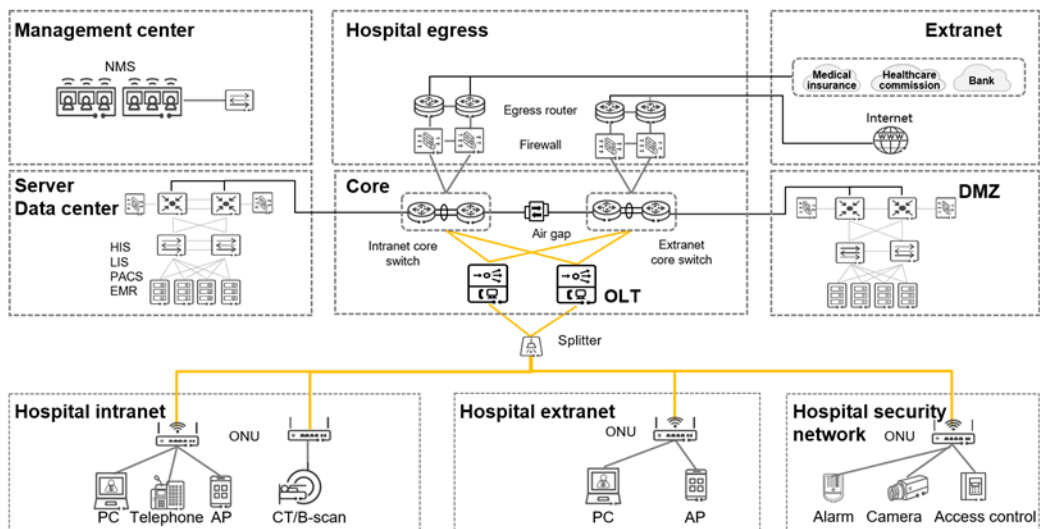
Management center

NMS

Hospital egress

Egress router

Firewall

Extranet

Medical insurance

Healthcare commission

Bank

Internet

WWW

Server Data center

HIS
LIS
PACS
EMR

Core

Intranet core switch

Air gap

Extranet core switch

OLT

DMZ

Splitter

Hospital intranet

ONU

PC

Telephone

AP

CT/B-scan

Hospital extranet

ONU

PC

AP

Hospital security network

ONU

Alarm

Camera

Access control